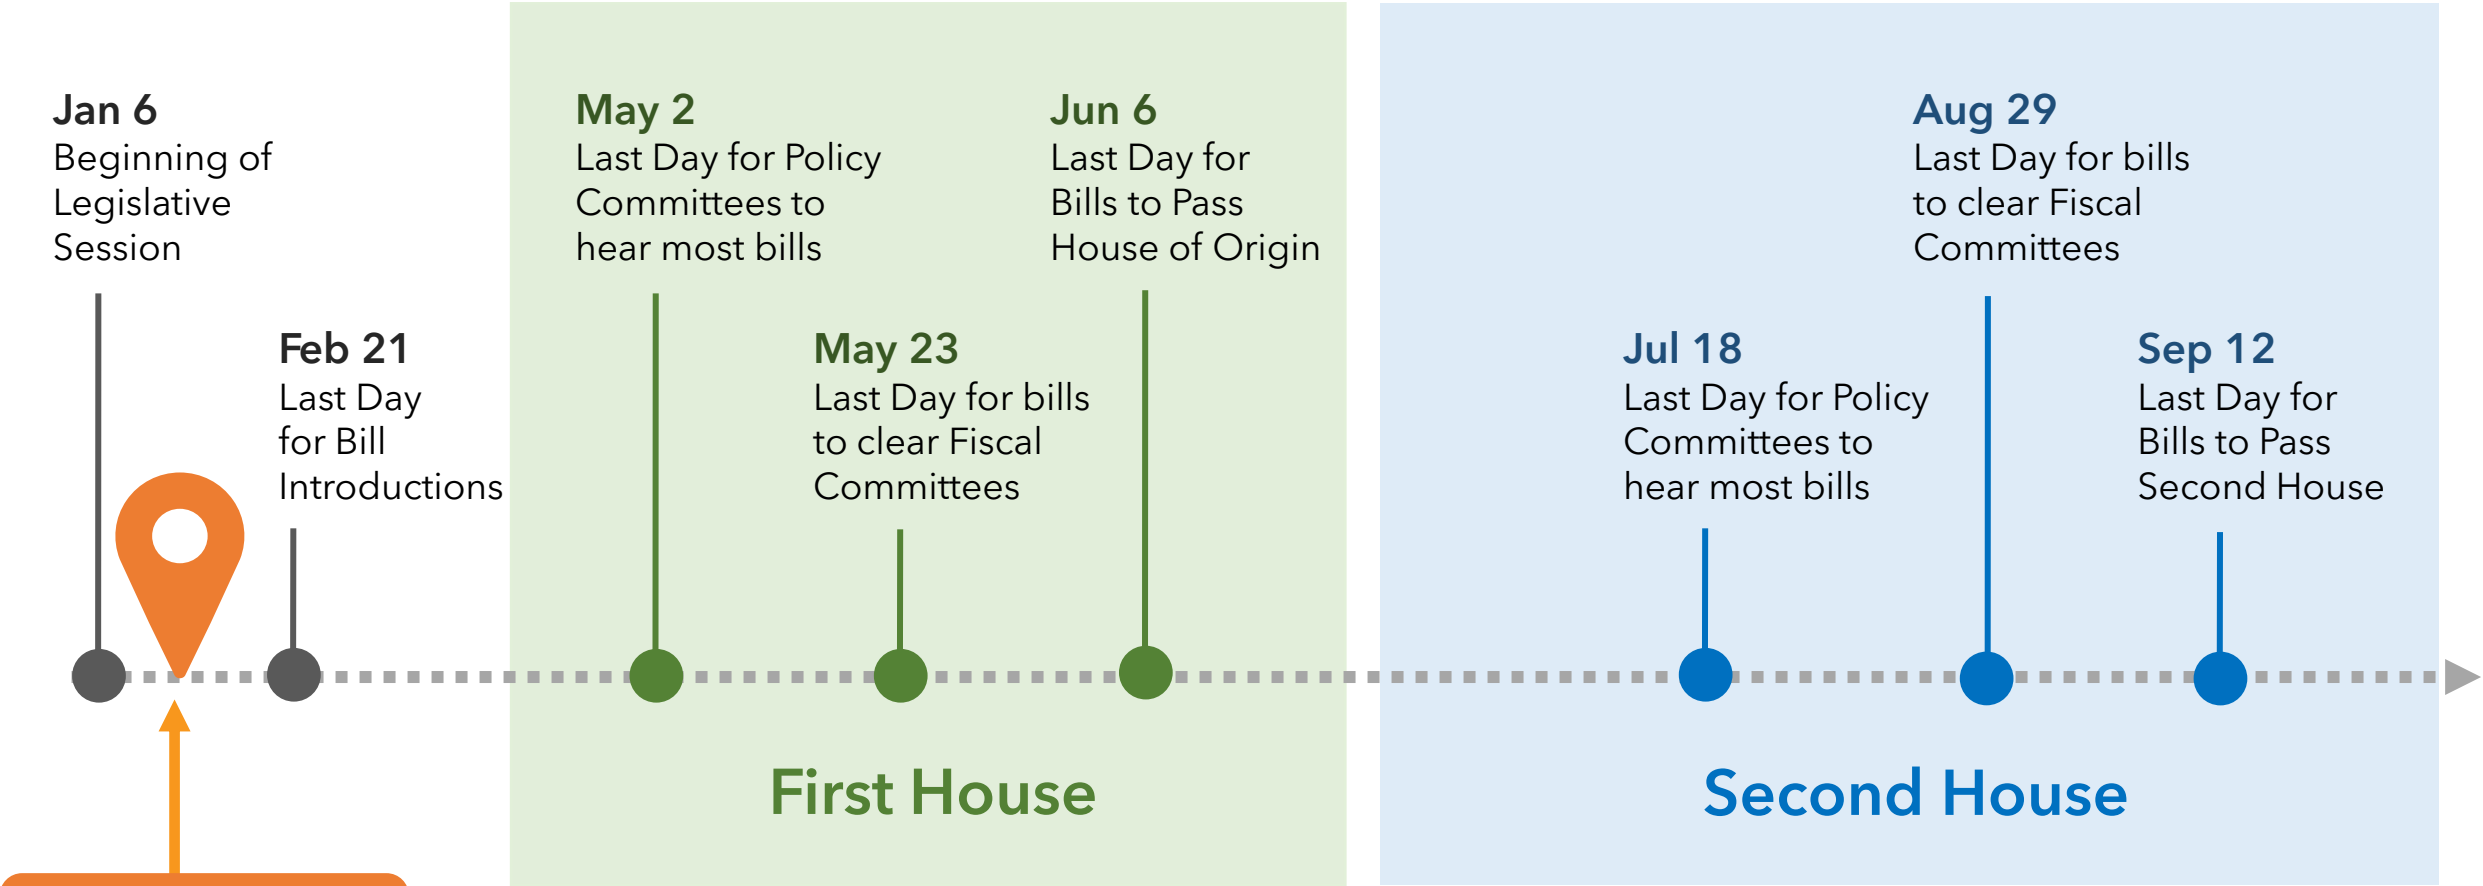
Jan 6
Beginning of Legislative Session

Feb 21
Last Day for Bill Introductions

May 2
Last Day for Policy Committees to hear most bills

May 23
Last Day for bills to clear Fiscal Committees

Jun 6
Last Day for Bills to Pass House of Origin

First House

Jul 18
Last Day for Policy Committees to hear most bills

Aug 29
Last Day for bills to clear Fiscal Committees

Sep 12
Last Day for Bills to Pass Second House

Second House